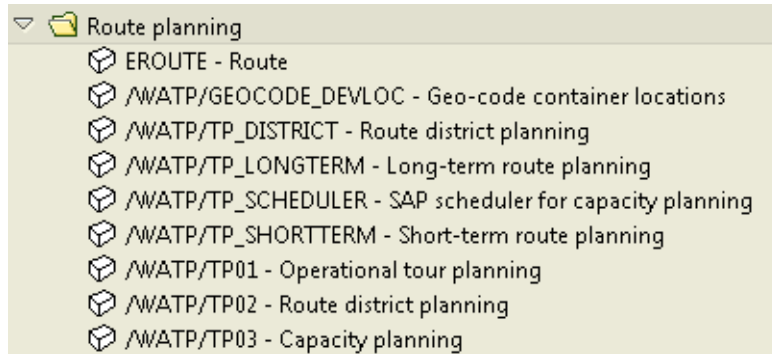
Route planning

EROUTE - Route

/WATP/GEOCODE_DEVLOC - Geo-code container locations

/WATP/TP_DISTRICT - Route district planning

/WATP/TP_LONGTERM - Long-term route planning

/WATP/TP_SCHEDULER - SAP scheduler for capacity planning

/WATP/TP_SHORTTERM - Short-term route planning

/WATP/TP01 - Operational tour planning

/WATP/TP02 - Route district planning

/WATP/TP03 - Capacity planning